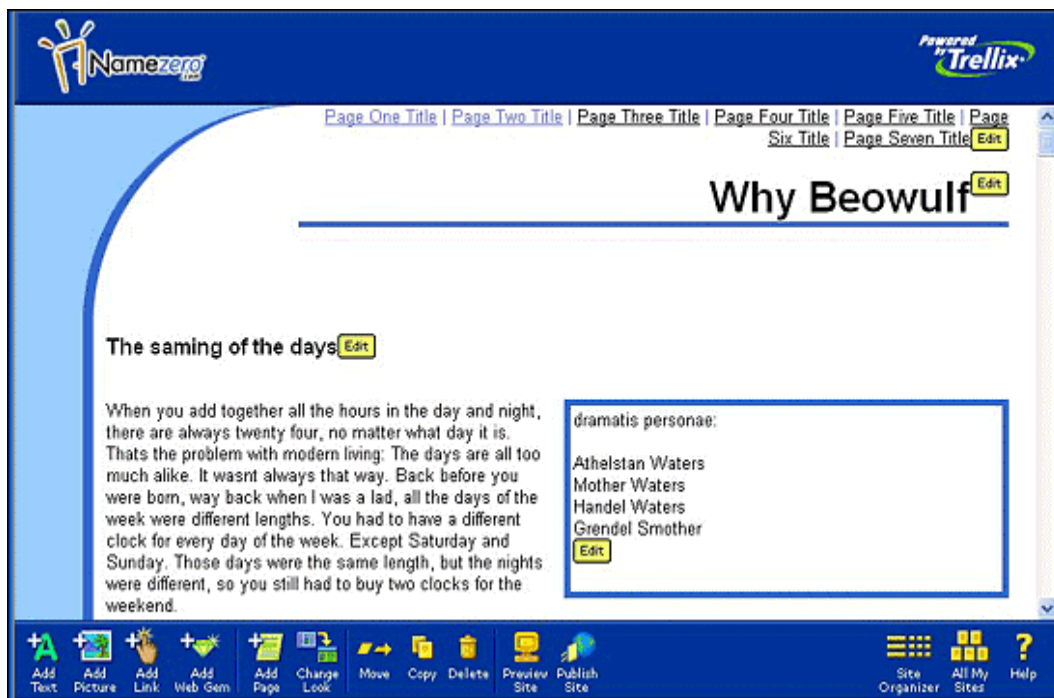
Namezero.com

Powered by Trellix

Page One Title | Page Two Title | Page Three Title | Page Four Title | Page Five Title | Page Six Title | Page Seven Title Edit

Why Beowulf Edit

The saming of the days Edit

When you add together all the hours in the day and night, there are always twenty four, no matter what day it is. Thats the problem with modern living: The days are all too much alike. It wasnt always that way. Back before you were born, way back when I was a lad, all the days of the week were different lengths. You had to have a different clock for every day of the week. Except Saturday and Sunday. Those days were the same length, but the nights were different, so you still had to buy two clocks for the weekend.

dramatis personae:

Athelstan Waters
Mother Waters
Handel Waters
Grendel Smother
Edit

Add Text | Add Picture | Add Link | Add Web Gem | Add Page | Change Look | Move | Copy | Delete | Preview Site | Publish Site | Site Organizer | All My Sites | Help